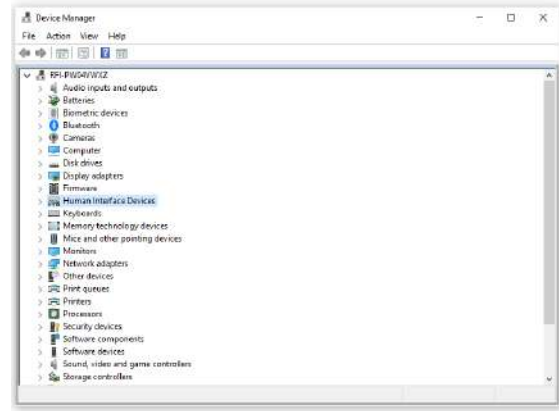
Device Manager

File Action View Help

RFI-PW04VWXZ
Audio inputs and outputs
Batteries
Biometric devices
Bluetooth
Cameras
Computer
Disk drives
Display adapters
Firmware
Human Interface Devices
Keyboards
Memory technology devices
Mice and other pointing devices
Monitors
Network adapters
Other devices
Print queues
Printers
Processors
Security devices
Software components
Software devices
Sound, video and game controllers
Storage controllers